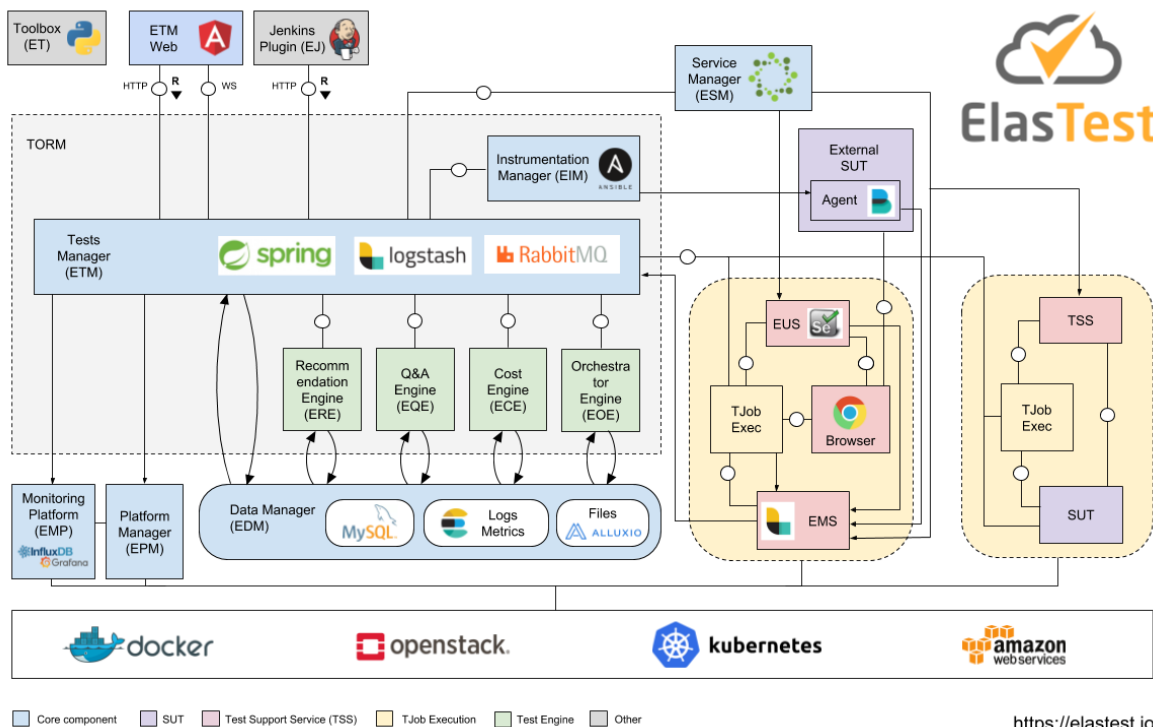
Toolbox (ET)

ETM Web

Jenkins Plugin (EJ)

HTTP R WS HTTP R

Service Manager (ESM)

ElasTest

TORM

Instrumentation Manager (EIM)

ANSIBLE

External SUT

Agent

Tests Manager (ETM)

spring

logstash

RabbitMQ

EUS

Se

Recommendation Engine (ERE)

Q&A Engine (EQE)

Cost Engine (ECE)

Orchestrator Engine (EOE)

TJob Exec

Browser

TSS

TJob Exec

Monitoring Platform (EMP)

InfluxDB

Grafana

Platform Manager (EPM)

Data Manager (EDM)

MySQL

Logs Metrics

Files

ALLUXIO

EMS

SUT

docker

openstack.

kubernetes

amazon web services

Core component

SUT

Test Support Service (TSS)

TJob Execution

Test Engine

Other

https://elastest.io